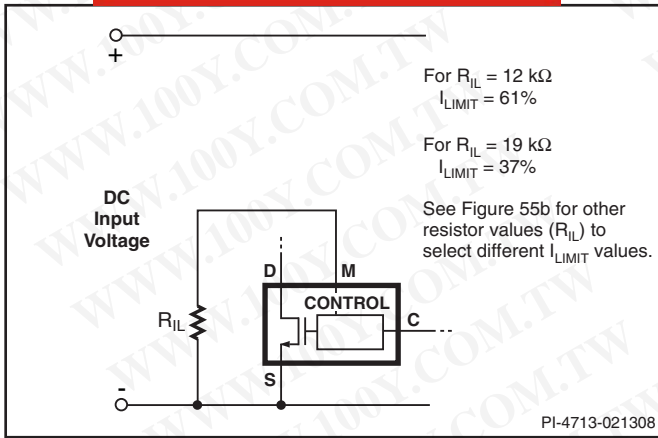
+

For $R_{IL}$ = 12 kΩ
$I_{LIMIT}$ = 61%

For $R_{IL}$ = 19 kΩ
$I_{LIMIT}$ = 37%

See Figure 55b for other resistor values ($R_{IL}$) to select different $I_{LIMIT}$ values.

DC
Input
Voltage

D
M
CONTROL
C
$R_{IL}$
S
-

PI-4713-021308

WWW.100Y.COM.TW